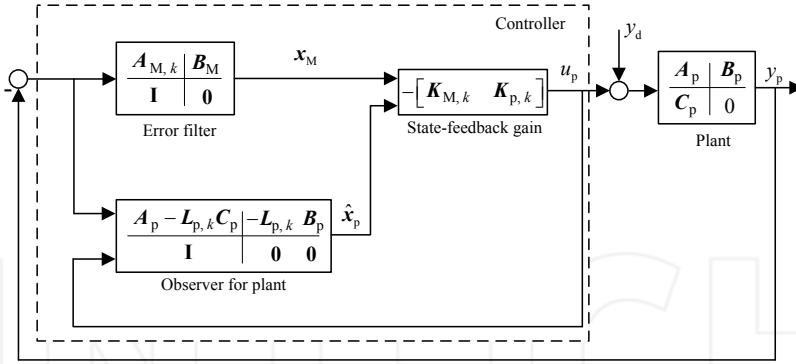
Controller

$y_d$

$\boldsymbol{A}_{M,k}$ | $\boldsymbol{B}_M$
$\mathbf{I}$ | $\mathbf{0}$

Error filter

$\boldsymbol{x}_M$

$-\left[\boldsymbol{K}_{M,k} \quad \boldsymbol{K}_{p,k}\right]$

State-feedback gain

$u_p$

$\boldsymbol{A}_p$ | $\boldsymbol{B}_p$
$\boldsymbol{C}_p$ | 0

Plant

$y_p$

-

$\boldsymbol{A}_p - \boldsymbol{L}_{p,k}\boldsymbol{C}_p$ | $-\boldsymbol{L}_{p,k}$ $\boldsymbol{B}_p$
$\mathbf{I}$ | $\mathbf{0}$ $\mathbf{0}$

$\hat{\boldsymbol{x}}_p$

Observer for plant